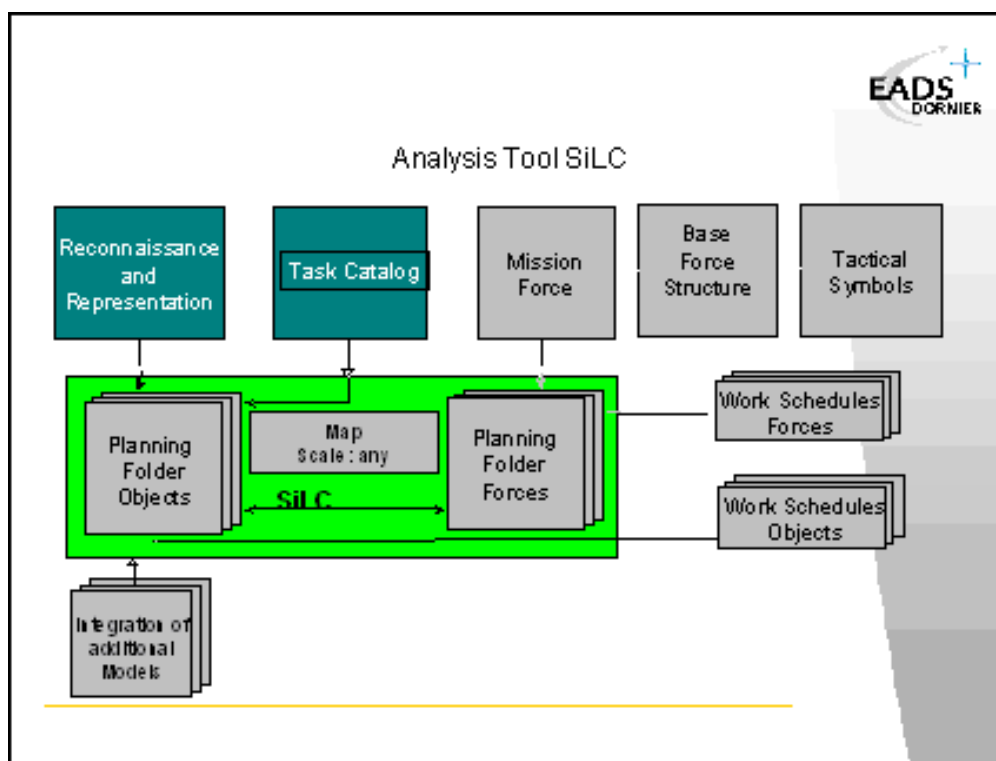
EADS DORNIER

Analysis Tool SiLC

Reconnaissance and Representation

Task Catalog

Mission Force

Base Force Structure

Tactical Symbols

Planning Folder Objects

Map Scale : any

Planning Folder Forces

SiLC

Work Schedules Forces

Work Schedules Objects

Integration of additional Models